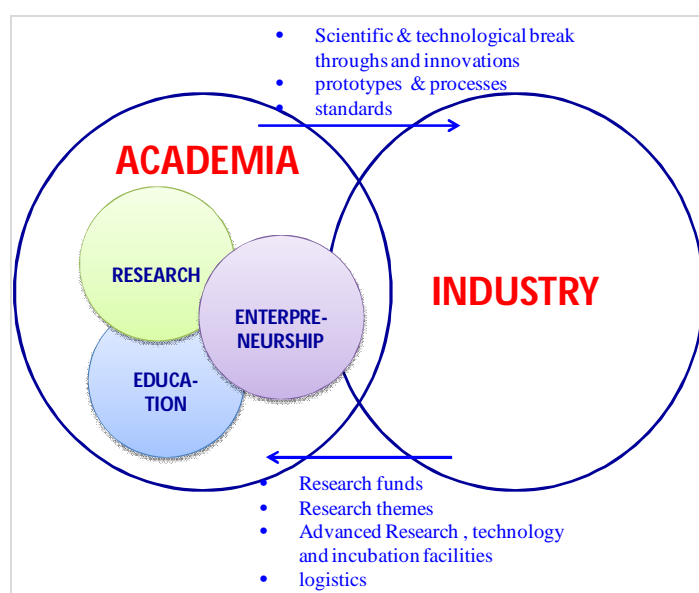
- Scientific & technological break throughs and innovations
- prototypes & processes
- standards

ACADEMIA

RESEARCH

ENTERPRE-NEURSHIP

EDUCA-TION

INDUSTRY

- Research funds
- Research themes
- Advanced Research , technology and incubation facilities
- logistics